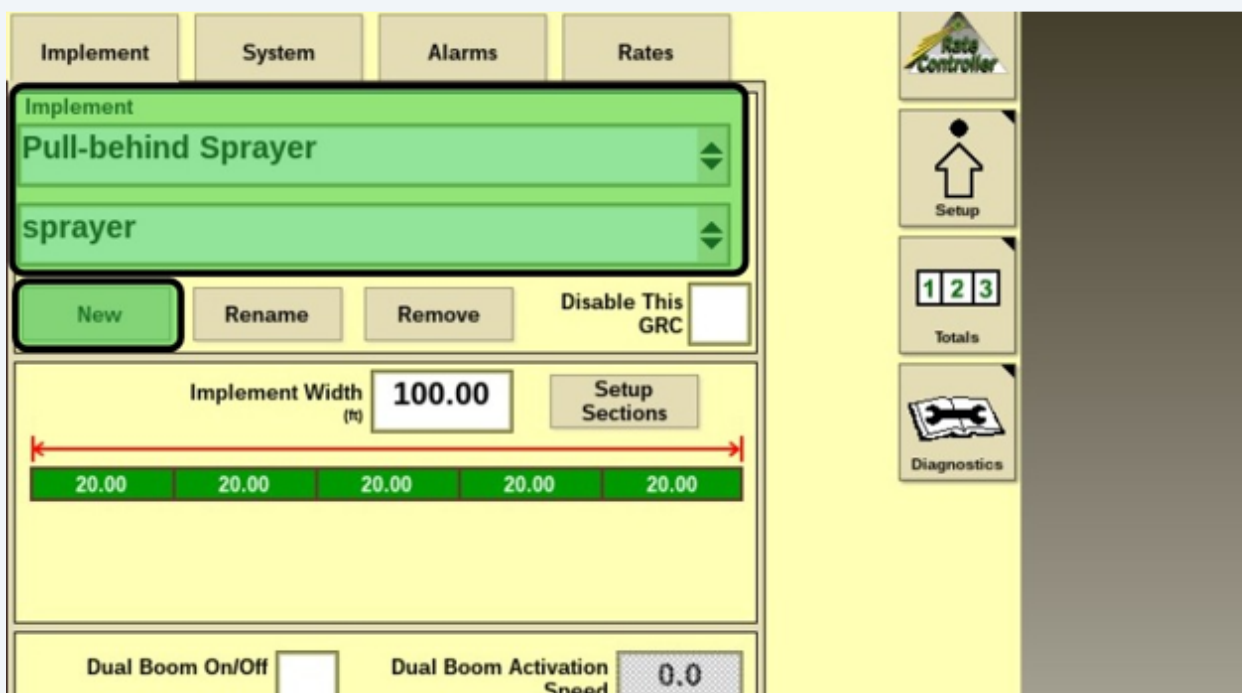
Implement
System
Alarms
Rates

Rate Controller

Implement
Pull-behind Sprayer
sprayer

New
Rename
Remove
Disable This GRC

Setup

1 2 3
Totals

Implement Width (ft)
100.00
Setup Sections

20.00
20.00
20.00
20.00
20.00

Diagnostics

Dual Boom On/Off
Dual Boom Activation Speed
0.0